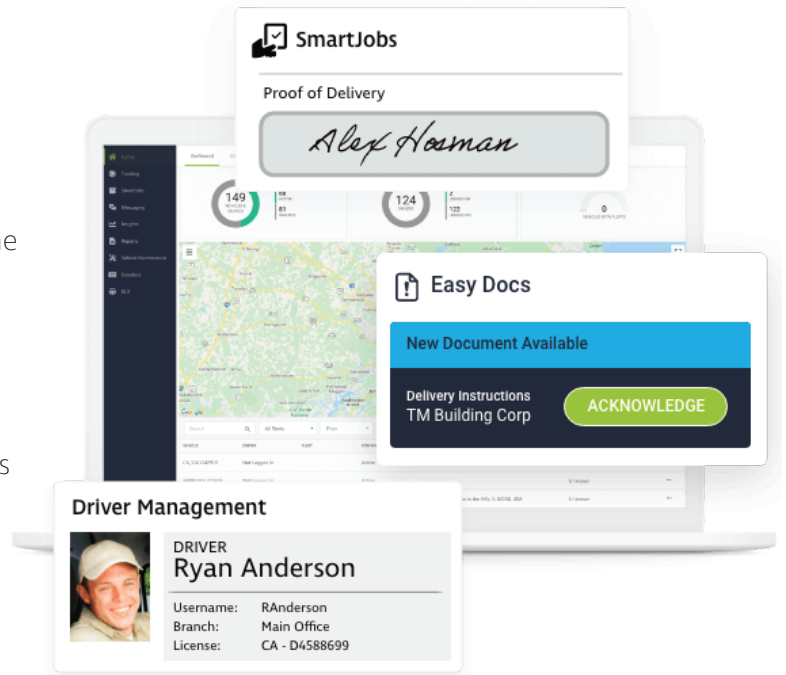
SmartJobs

Proof of Delivery

Alex Hosman

149

124

0

Easy Docs

New Document Available

Delivery Instructions
TM Building Corp

ACKNOWLEDGE

Driver Management

DRIVER
Ryan Anderson

Username: RAnderson
Branch: Main Office
License: CA - D4588699